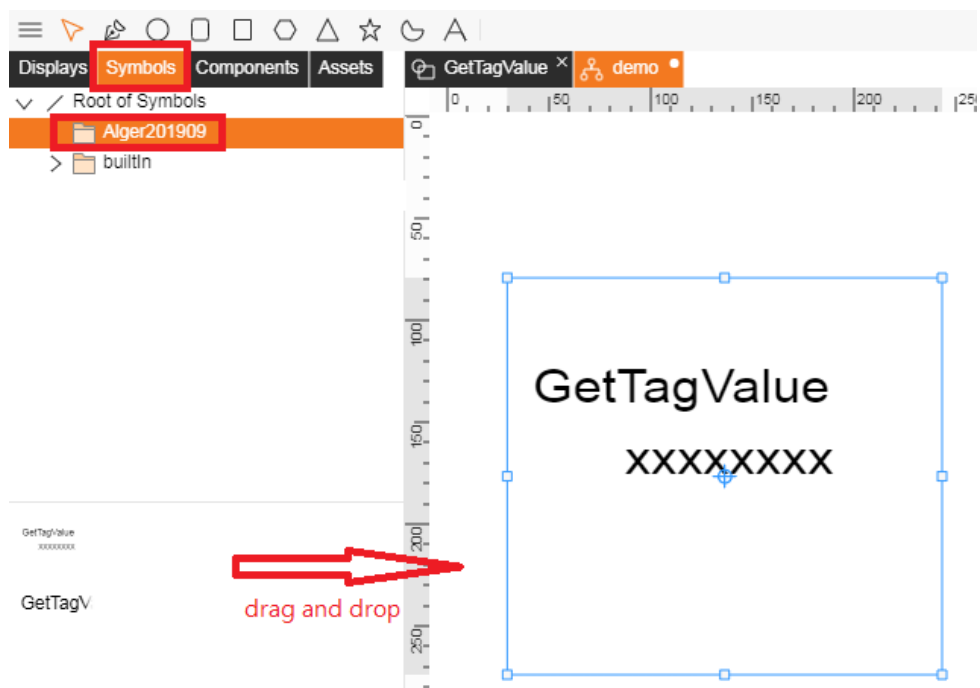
Displays Symbols Components Assets

GetTagValue × demo

Root of Symbols

Alger201909

builtIn

0 50 100 150 200 250

0 50 100 150 200 250

GetTagValue

xxxxxxxx

GetTagValue
xxxxxxxx

GetTagV

drag and drop